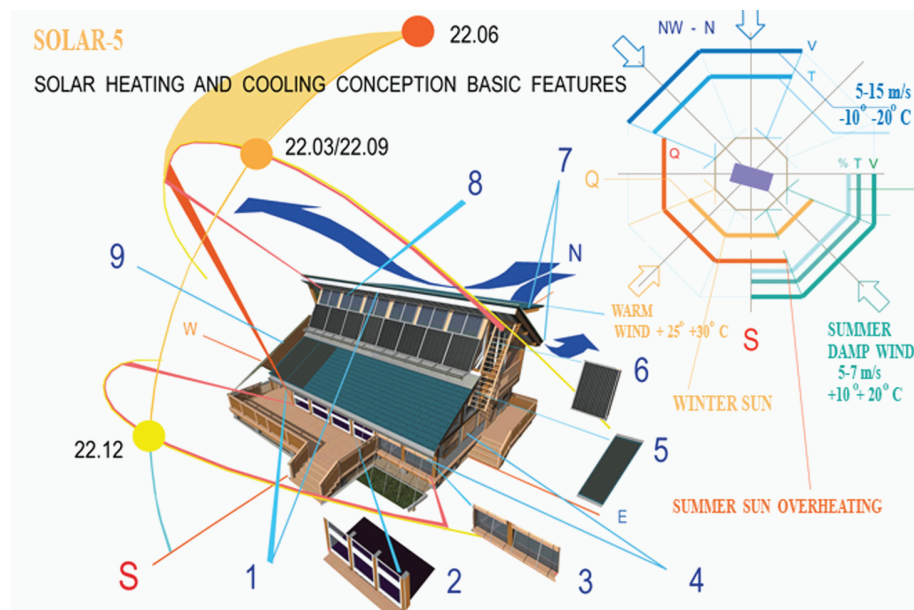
SOLAR-5

SOLAR HEATING AND COOLING CONCEPTION BASIC FEATURES

22.06

22.03/22.09

22.12

NW - N

V

T

5-15 m/s
-10° -20° C

Q

% T V

Q

N

WARM
WIND + 25° +30° C

S

SUMMER
DAMP WIND
5-7 m/s
+10° + 20° C

WINTER SUN

SUMMER SUN OVERHEATING

W

E

S

9

8

7

6

5

1

2

3

4